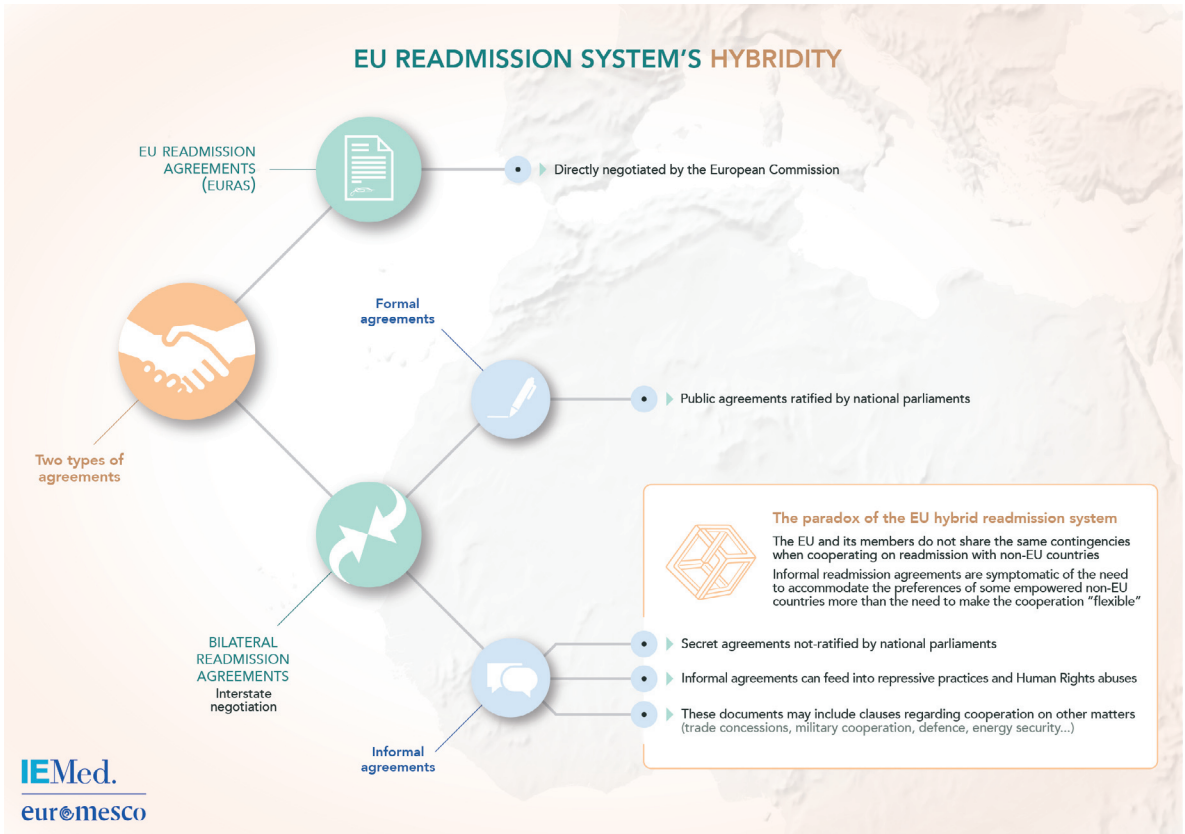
EU READMISSION SYSTEM'S HYBRIDITY

EU READMISSION AGREEMENTS (EURAS)

Directly negotiated by the European Commission

Formal agreements

Public agreements ratified by national parliaments

Two types of agreements

The paradox of the EU hybrid readmission system

The EU and its members do not share the same contingencies when cooperating on readmission with non-EU countries

Informal readmission agreements are symptomatic of the need to accommodate the preferences of some empowered non-EU countries more than the need to make the cooperation "flexible"

BILATERAL READMISSION AGREEMENTS
Interstate negotiation

Secret agreements not-ratified by national parliaments

Informal agreements can feed into repressive practices and Human Rights abuses

These documents may include clauses regarding cooperation on other matters (trade concessions, military cooperation, defence, energy security...)

Informal agreements

IEMed.

euromesco